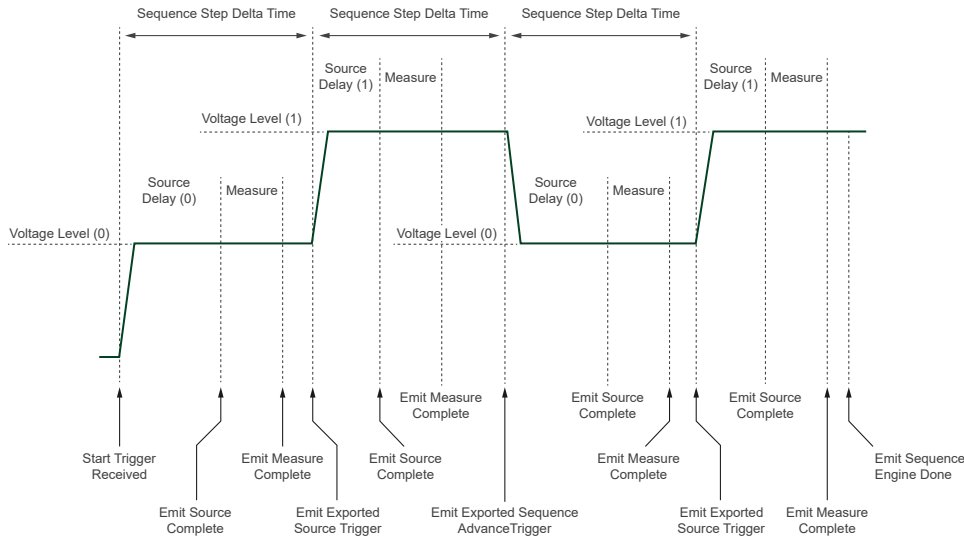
Sequence Step Delta Time
Sequence Step Delta Time
Sequence Step Delta Time

Source Delay (1)
Measure
Source Delay (1)
Measure
Voltage Level (1)
Voltage Level (1)
Source Delay (0)
Measure
Source Delay (0)
Measure
Voltage Level (0)
Voltage Level (0)

Emit Measure Complete
Emit Source Complete
Emit Source Complete

Start Trigger Received
Emit Source Complete
Emit Measure Complete
Emit Exported Source Trigger
Emit Source Complete
Emit Exported Sequence AdvanceTrigger
Emit Measure Complete
Emit Exported Source Trigger
Emit Measure Complete
Emit Sequence Engine Done